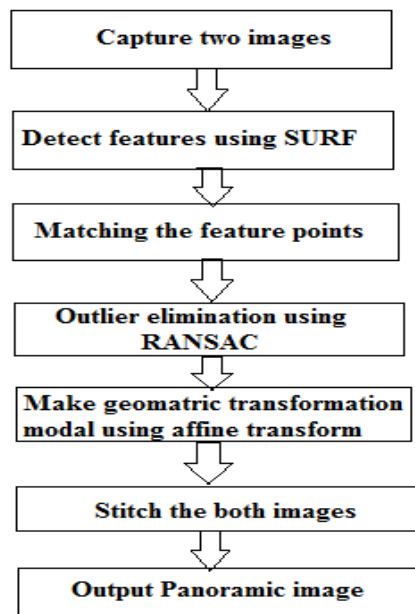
Capture two images

Detect features using SURF

Matching the feature points

Outlier elimination using RANSAC

Make geomatric transformation modal using affine transform

Stitch the both images

Output Panoramic image